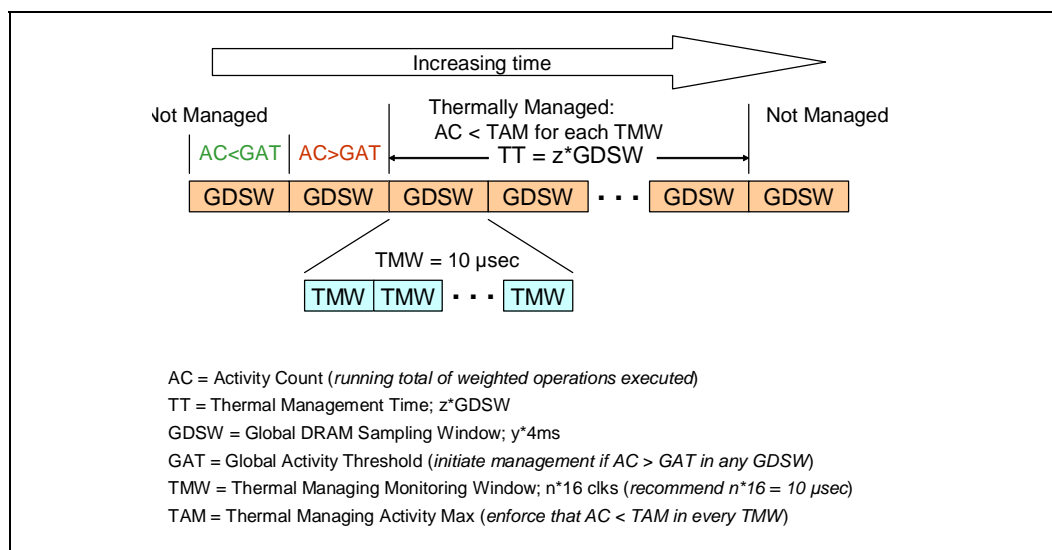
Increasing time

Not Managed

AC<GAT

AC>GAT

Thermally Managed:
AC < TAM for each TMW
TT = z*GDSW

Not Managed

GDSW GDSW GDSW GDSW · · · GDSW GDSW

TMW = 10 µsec

TMW TMW · · · TMW

AC = Activity Count (*running total of weighted operations executed*)

TT = Thermal Management Time; z*GDSW

GDSW = Global DRAM Sampling Window; y*4ms

GAT = Global Activity Threshold (*initiate management if AC > GAT in any GDSW*)

TMW = Thermal Managing Monitoring Window; n*16 clks (*recommend n*16 = 10 µsec*)

TAM = Thermal Managing Activity Max (*enforce that AC < TAM in every TMW*)